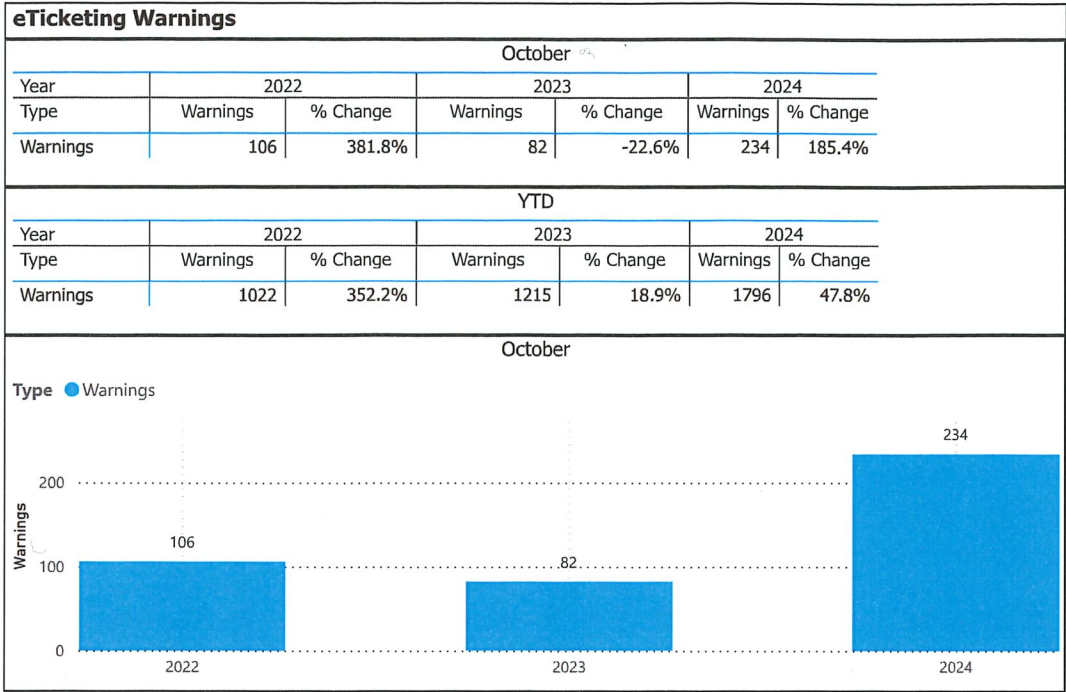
eTicketing Warnings

October

| Year | 2022 | | 2023 | | 2024 | |
|---|---|---|---|---|---|---|
| Type | Warnings | % Change | Warnings | % Change | Warnings | % Change |
| Warnings | 106 | 381.8% | 82 | -22.6% | 234 | 185.4% |

YTD

| Year | 2022 | | 2023 | | 2024 | |
|---|---|---|---|---|---|---|
| Type | Warnings | % Change | Warnings | % Change | Warnings | % Change |
| Warnings | 1022 | 352.2% | 1215 | 18.9% | 1796 | 47.8% |

October

Type Warnings

Warnings

200
100
0

106
82
234

2022
2023
2024